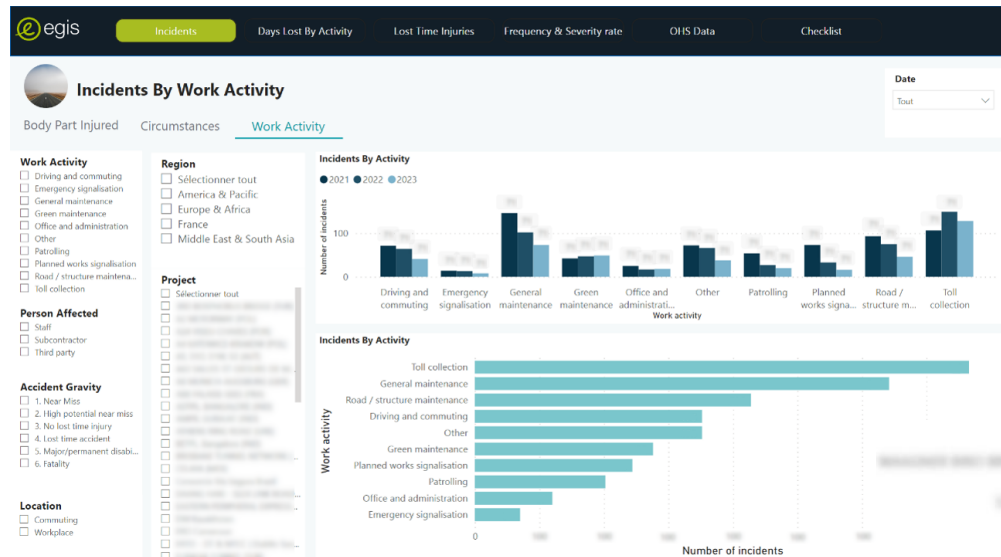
egis

Incidents | Days Lost By Activity | Lost Time Injuries | Frequency & Severity rate | OHS Data | Checklist

Incidents By Work Activity

Date
Tout

Body Part Injured | Circumstances | Work Activity

Work Activity
Driving and commuting
Emergency signalisation
General maintenance
Green maintenance
Office and administration
Other
Patrolling
Planned works signalisation
Road / structure maintena...
Toll collection

Person Affected
Staff
Subcontractor
Third party

Accident Gravity
1. Near Miss
2. High potential near miss
3. No lost time injury
4. Lost time accident
5. Major/permanent disabi...
6. Fatality

Location
Commuting
Workplace

Region
Sélectionner tout
America & Pacific
Europe & Africa
France
Middle East & South Asia

Project
Sélectionner tout
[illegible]

Incidents By Activity
2021 2022 2023
Number of incidents
100
0
Driving and commuting | Emergency signalisation | General maintenance | Green maintenance | Office and administrati... | Other | Patrolling | Planned works signa... | Road / structure m... | Toll collection
Work activity

Incidents By Activity
Work activity
Toll collection
General maintenance
Road / structure maintenance
Driving and commuting
Other
Green maintenance
Planned works signalisation
Patrolling
Office and administration
Emergency signalisation
0
Number of incidents